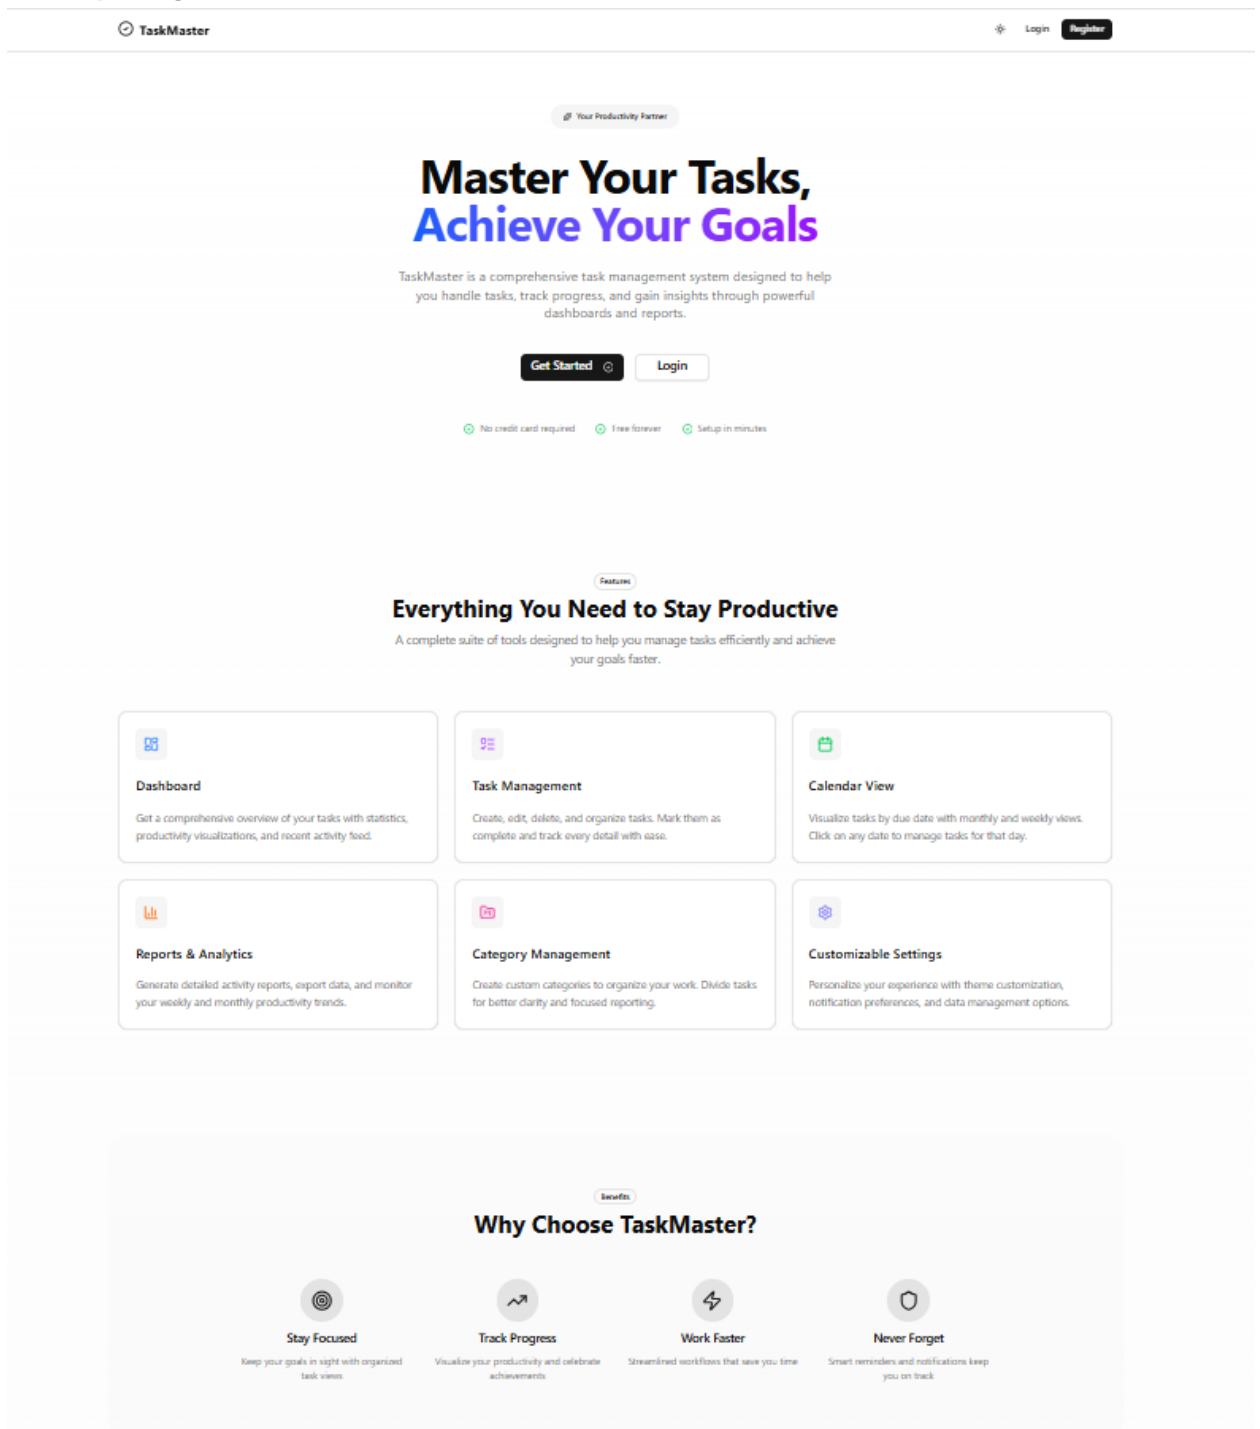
TaskMaster

Login Register

Your Productivity Partner

Master Your Tasks, Achieve Your Goals

TaskMaster is a comprehensive task management system designed to help you handle tasks, track progress, and gain insights through powerful dashboards and reports.

Get Started Login

No credit card required Free forever Setup in minutes

Features

Everything You Need to Stay Productive

A complete suite of tools designed to help you manage tasks efficiently and achieve your goals faster.

Dashboard

Get a comprehensive overview of your tasks with statistics, productivity visualizations, and recent activity feed.

Task Management

Create, edit, delete, and organize tasks. Mark them as complete and track every detail with ease.

Calendar View

Visualize tasks by due date with monthly and weekly views. Click on any date to manage tasks for that day.

Reports & Analytics

Generate detailed activity reports, export data, and monitor your weekly and monthly productivity trends.

Category Management

Create custom categories to organize your work. Divide tasks for better clarity and focused reporting.

Customizable Settings

Personalize your experience with theme customization, notification preferences, and data management options.

Benefits

Why Choose TaskMaster?

Stay Focused

Keep your goals in sight with organized task views

Track Progress

Visualize your productivity and celebrate achievements

Work Faster

Streamlined workflows that save you time

Never Forget

Smart reminders and notifications keep you on track